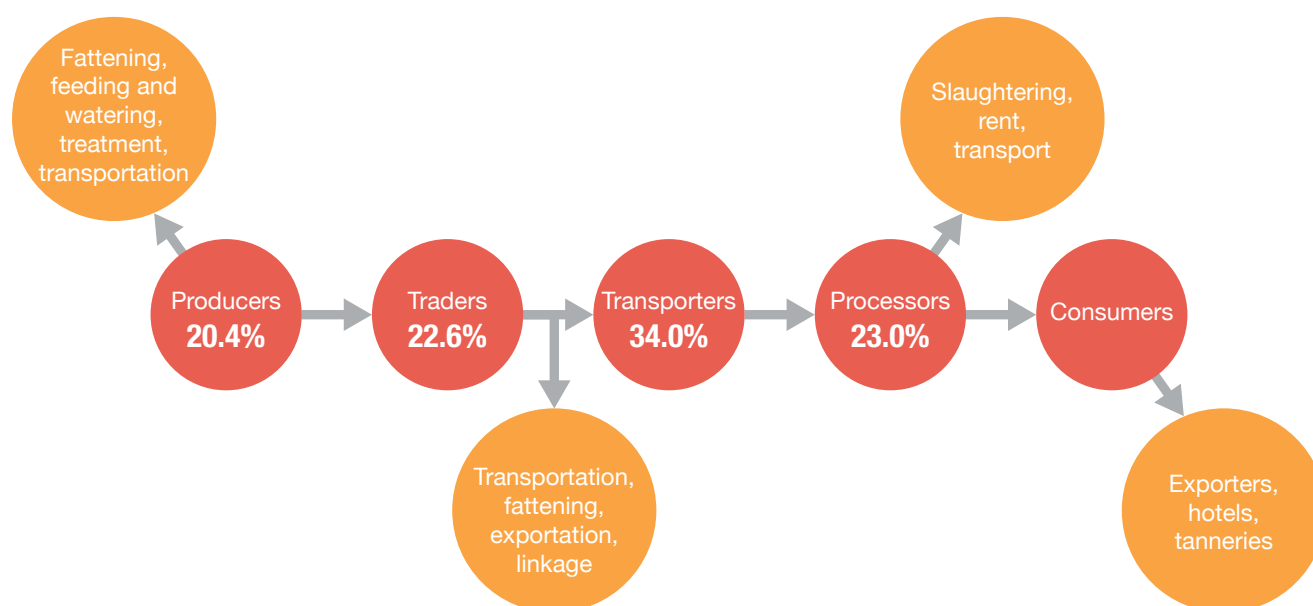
Fattening, feeding and watering, treatment, transportation

Slaughtering, rent, transport

Producers
20.4%

Traders
22.6%

Transporters
34.0%

Processors
23.0%

Consumers

Transportation, fattening, exportation, linkage

Exporters, hotels, tanneries